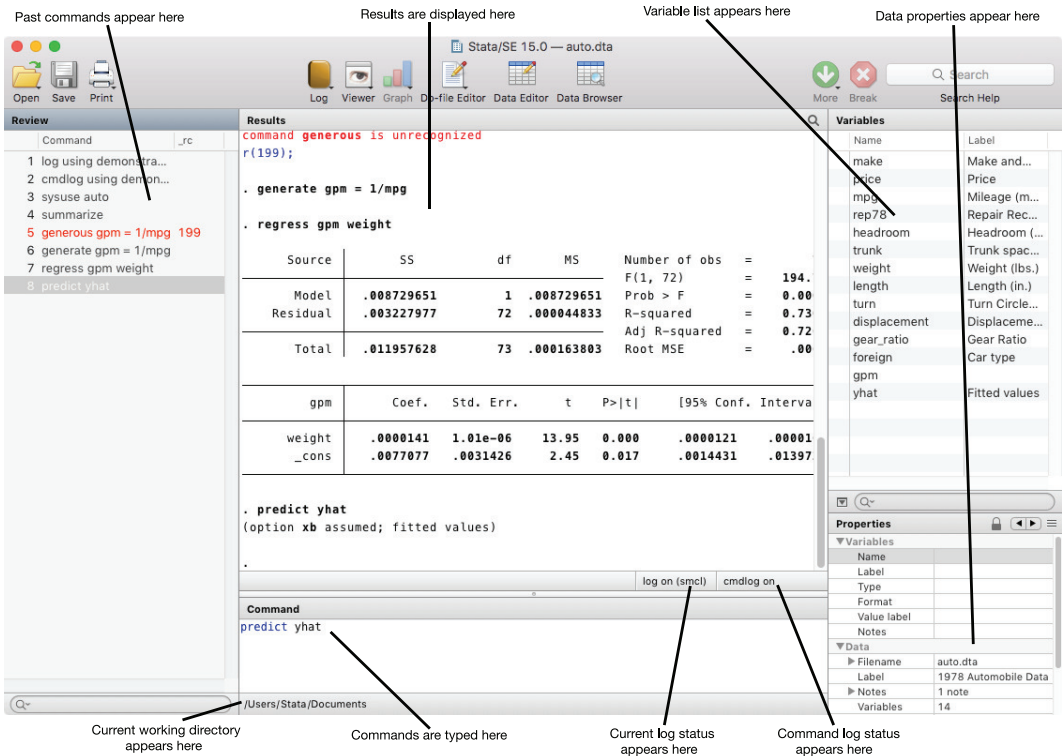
Past commands appear here

Results are displayed here

Variable list appears here

Data properties appear here

Stata/SE 15.0 — auto.dta

Open Save Print

Log Viewer Graph Do-file Editor Data Editor Data Browser

More Break

Search

Search Help

Review

Command _rc

1 log using demonstra...
2 cmdlog using demon...
3 sysuse auto
4 summarize
5 generous gpm = 1/mpg 199
6 generate gpm = 1/mpg
7 regress gpm weight
8 predict yhat

Results

command generous is unrecognized
r(199);

. generate gpm = 1/mpg

. regress gpm weight

| Source | SS | df | MS | |
|---|---|---|---|---|
| Model | .008729651 | 1 | .008729651 | |
| Residual | .003227977 | 72 | .000044833 | |
| Total | .011957628 | 73 | .000163803 | |

Number of obs =
F(1, 72) = 194.
Prob > F = 0.00
R-squared = 0.73
Adj R-squared = 0.72
Root MSE = .00

| gpm | Coef. | Std. Err. | t | P>\|t\| | [95% Conf. Interva |
|---|---|---|---|---|---|
| weight | .0000141 | 1.01e-06 | 13.95 | 0.000 | .0000121 .00001 |
| _cons | .0077077 | .0031426 | 2.45 | 0.017 | .0014431 .01397 |

. predict yhat
(option xb assumed; fitted values)

.

log on (smcl) cmdlog on

Command

predict yhat

/Users/Stata/Documents

Variables

| Name | Label |
|---|---|
| make | Make and... |
| price | Price |
| mpg | Mileage (m... |
| rep78 | Repair Rec... |
| headroom | Headroom (... |
| trunk | Trunk spac... |
| weight | Weight (lbs.) |
| length | Length (in.) |
| turn | Turn Circle... |
| displacement | Displaceme... |
| gear_ratio | Gear Ratio |
| foreign | Car type |
| gpm | |
| yhat | Fitted values |

Properties

▼Variables
Name
Label
Type
Format
Value label
Notes
▼Data
▶ Filename auto.dta
Label 1978 Automobile Data
▶ Notes 1 note
Variables 14

Current working directory appears here

Commands are typed here

Current log status appears here

Command log status appears here